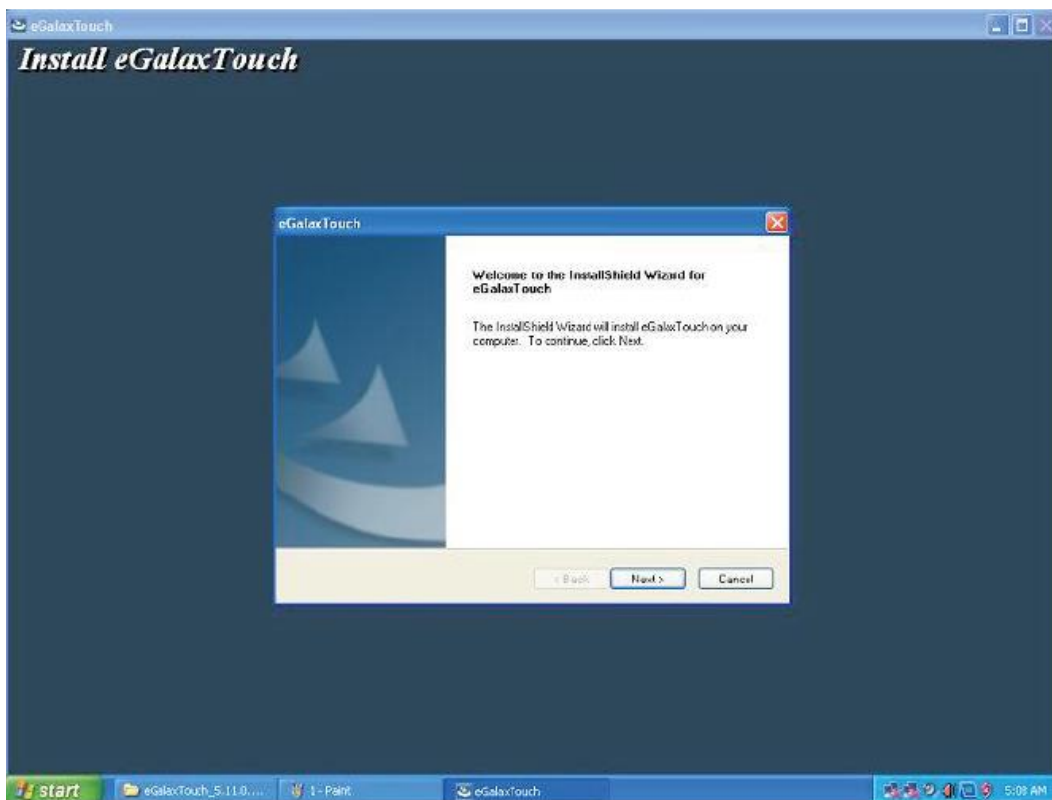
eGalaxTouch

Install eGalaxTouch

eGalaxTouch

Welcome to the InstallShield Wizard for eGalaxTouch

The InstallShield Wizard will install eGalaxTouch on your computer. To continue, click Next.

< Back

Next >

Cancel

start

eGalaxTouch_5.11.0....

1 - Paint

eGalaxTouch

5:08 AM